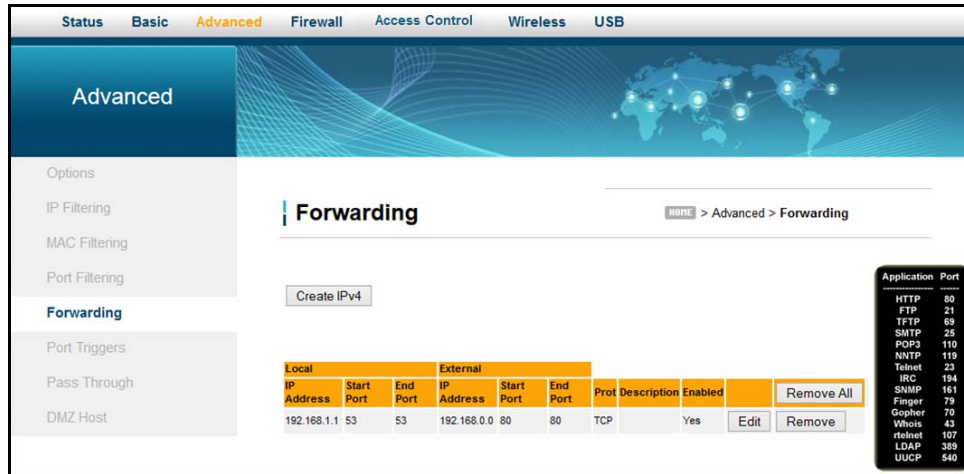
Status Basic Advanced Firewall Access Control Wireless USB

Advanced

Options
IP Filtering
MAC Filtering
Port Filtering
Forwarding
Port Triggers
Pass Through
DMZ Host

Forwarding

HOME > Advanced > Forwarding

Create IPv4

| Local | | | External | | | | | | | |
|---|---|---|---|---|---|---|---|---|---|---|
| IP Address | Start Port | End Port | IP Address | Start Port | End Port | Prot | Description | Enabled | | Remove All |
| 192.168.1.1 | 53 | 53 | 192.168.0.0 | 80 | 80 | TCP | | Yes | Edit | Remove |

| Application | Port |
|---|---|
| HTTP | 80 |
| FTP | 21 |
| TFTP | 69 |
| SMTP | 25 |
| POP3 | 110 |
| NNTP | 119 |
| Telnet | 23 |
| IRC | 194 |
| SNMP | 161 |
| Finger | 79 |
| Gopher | 70 |
| Whois | 43 |
| rtelnet | 107 |
| LDAP | 389 |
| UUCP | 540 |